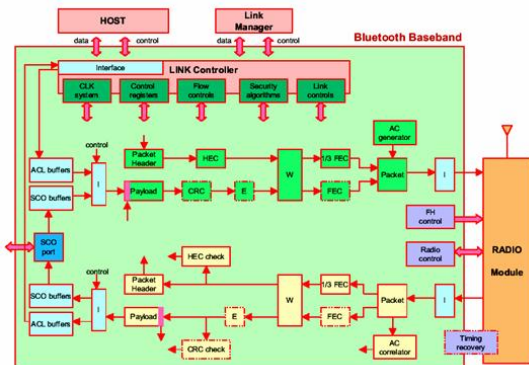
HOST

Link Manager

data control

data control

Bluetooth Baseband

Interface

LINK Controller

CLK system

Control registers

Flow controls

Security algorithms

Link controls

control

ACL buffers

SCO buffers

I

Packet Header

HEC

Payload

CRC

E

W

1/3 FEC

FEC

AC generator

Packet

I

FH control

SCO port

Radio control

RADIO Module

control

SCO buffers

ACL buffers

I

HEC check

Packet Header

Payload

CRC check

E

W

1/3 FEC

FEC

Packet

AC correlator

I

Timing recovery